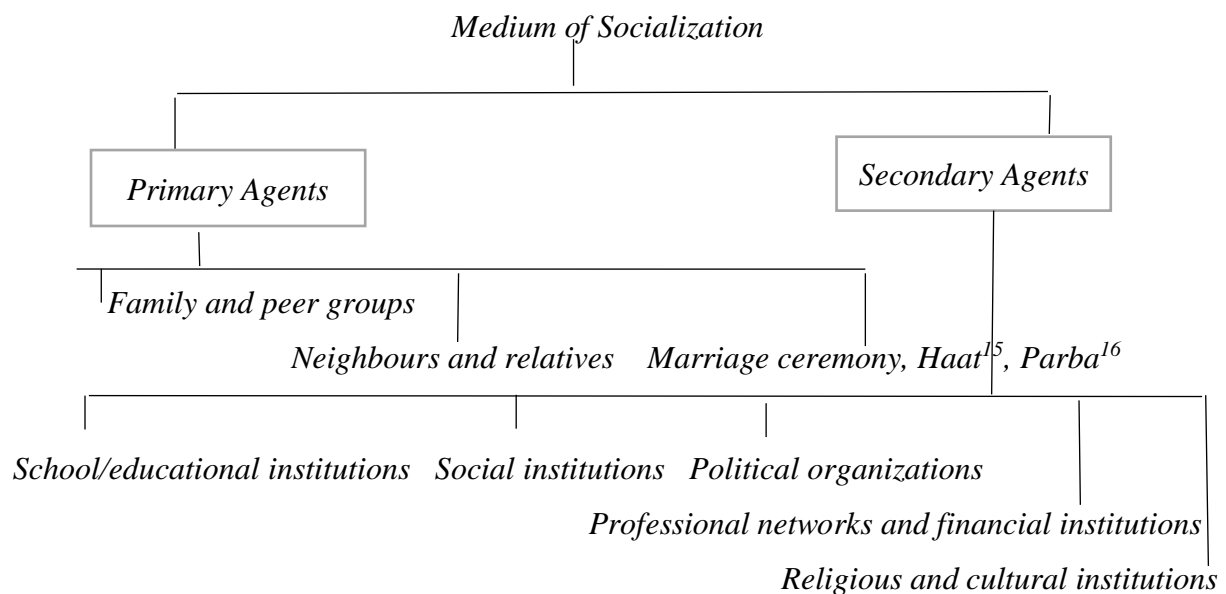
Medium of Socialization

Primary Agents

Secondary Agents

Family and peer groups

Neighbours and relatives

Marriage ceremony, Haat$^{15}$, Parba$^{16}$

School/educational institutions

Social institutions

Political organizations

Professional networks and financial institutions

Religious and cultural institutions